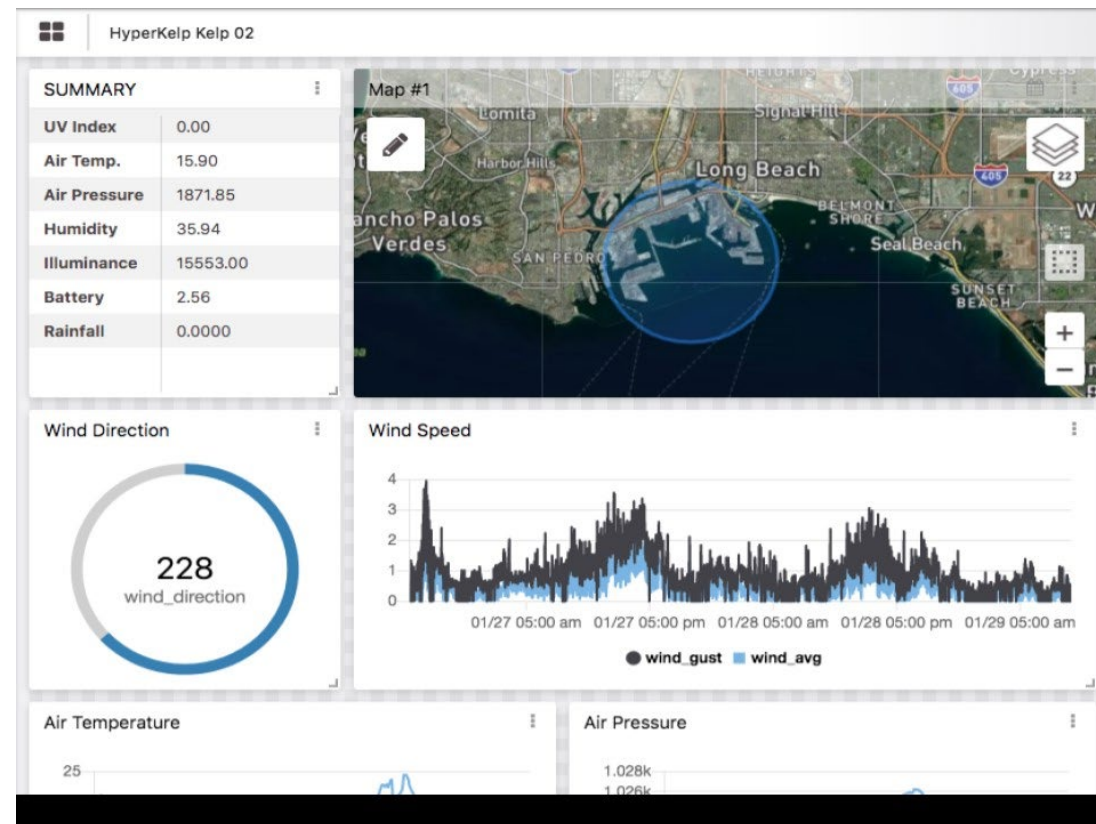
HyperKelp Kelp 02

SUMMARY

| UV Index | 0.00 |
|---|---|
| Air Temp. | 15.90 |
| Air Pressure | 1871.85 |
| Humidity | 35.94 |
| Illuminance | 15553.00 |
| Battery | 2.56 |
| Rainfall | 0.0000 |

Map #1

Lomita
Signal Hill
Harbor Hills
Long Beach
405
605
22
ancho Palos Verdes
SAN PEDRO
BELMONT SHORE
Seal Beach
SUNSET BEACH
+
−

Wind Direction

228
wind_direction

Wind Speed

4
3
2
1
0
01/27 05:00 am 01/27 05:00 pm 01/28 05:00 am 01/28 05:00 pm 01/29 05:00 am

wind_gust wind_avg

Air Temperature

25

Air Pressure

1.028k
1.026k